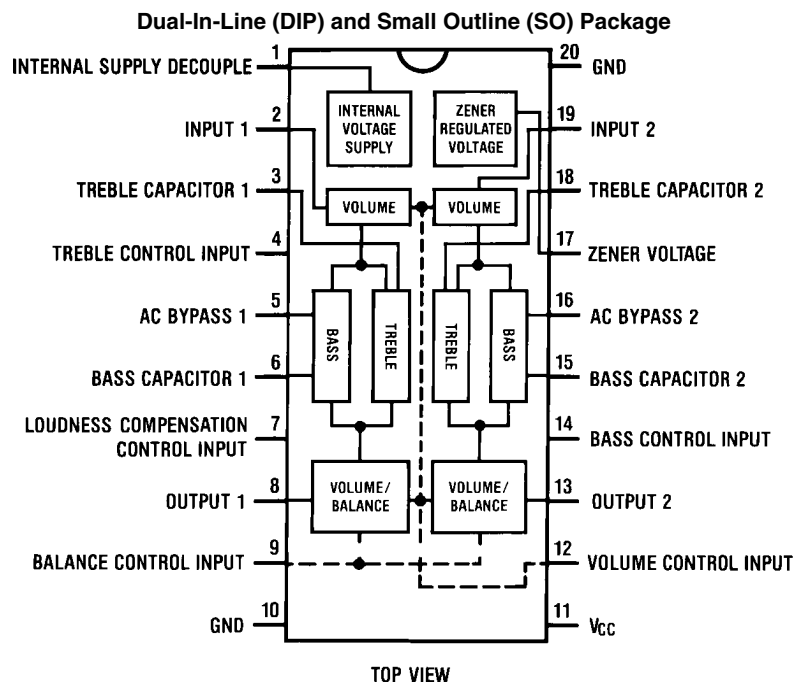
Dual-In-Line (DIP) and Small Outline (SO) Package

1 INTERNAL SUPPLY DECOUPLE
20 GND
INTERNAL VOLTAGE SUPPLY
ZENER REGULATED VOLTAGE
2 INPUT 1
19 INPUT 2
3 TREBLE CAPACITOR 1
18 TREBLE CAPACITOR 2
VOLUME
VOLUME
4 TREBLE CONTROL INPUT
17 ZENER VOLTAGE
5 AC BYPASS 1
16 AC BYPASS 2
BASS
TREBLE
TREBLE
BASS
6 BASS CAPACITOR 1
15 BASS CAPACITOR 2
7 LOUDNESS COMPENSATION CONTROL INPUT
14 BASS CONTROL INPUT
8 OUTPUT 1
VOLUME/ BALANCE
VOLUME/ BALANCE
13 OUTPUT 2
9 BALANCE CONTROL INPUT
12 VOLUME CONTROL INPUT
10 GND
11 $V_{CC}$

TOP VIEW